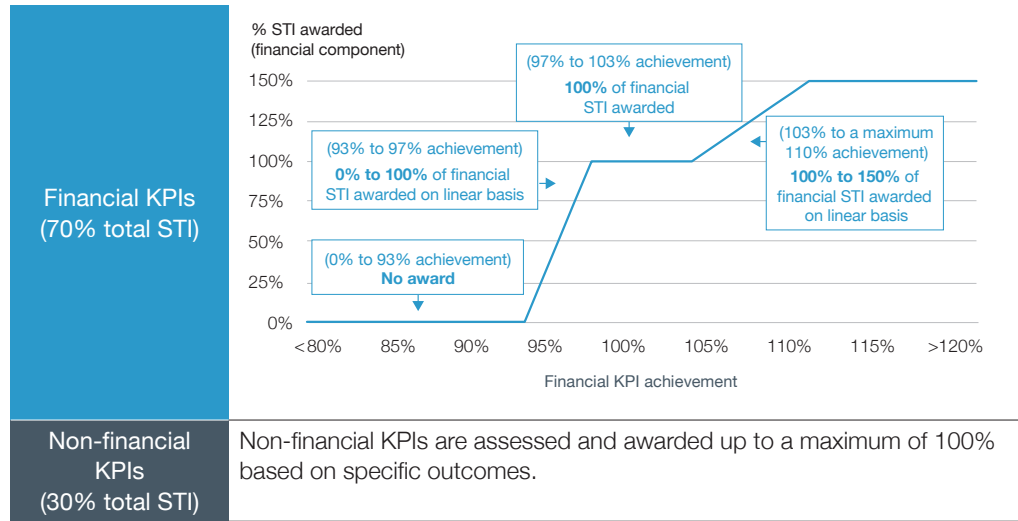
Financial KPIs
(70% total STI)

% STI awarded
(financial component)

150%
125%
100%
75%
50%
25%
0%

(97% to 103% achievement)
**100%** of financial STI awarded

(93% to 97% achievement)
**0% to 100%** of financial STI awarded on linear basis

(103% to a maximum 110% achievement)
**100% to 150%** of financial STI awarded on linear basis

(0% to 93% achievement)
**No award**

<80% 85% 90% 95% 100% 105% 110% 115% >120%

Financial KPI achievement

Non-financial KPIs
(30% total STI)

Non-financial KPIs are assessed and awarded up to a maximum of 100% based on specific outcomes.